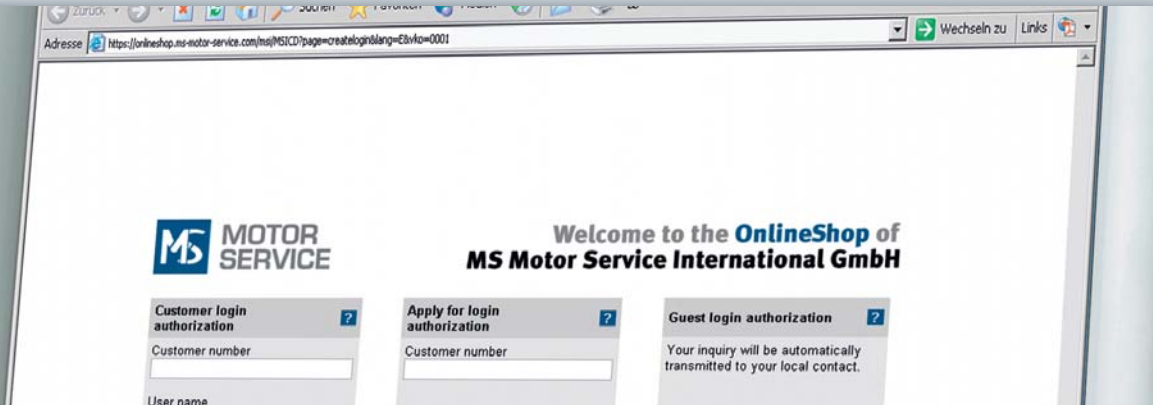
Zurück · Suchen Favoriten

Adresse https://onlineshop.ms-motor-service.com/msi/MSICD?page=createlogin&lang=E&vko=0001

Wechseln zu Links

MS MOTOR SERVICE

Welcome to the OnlineShop of
MS Motor Service International GmbH

Customer login authorization ?
Customer number

User name

Apply for login authorization ?
Customer number

Guest login authorization ?
Your inquiry will be automatically transmitted to your local contact.